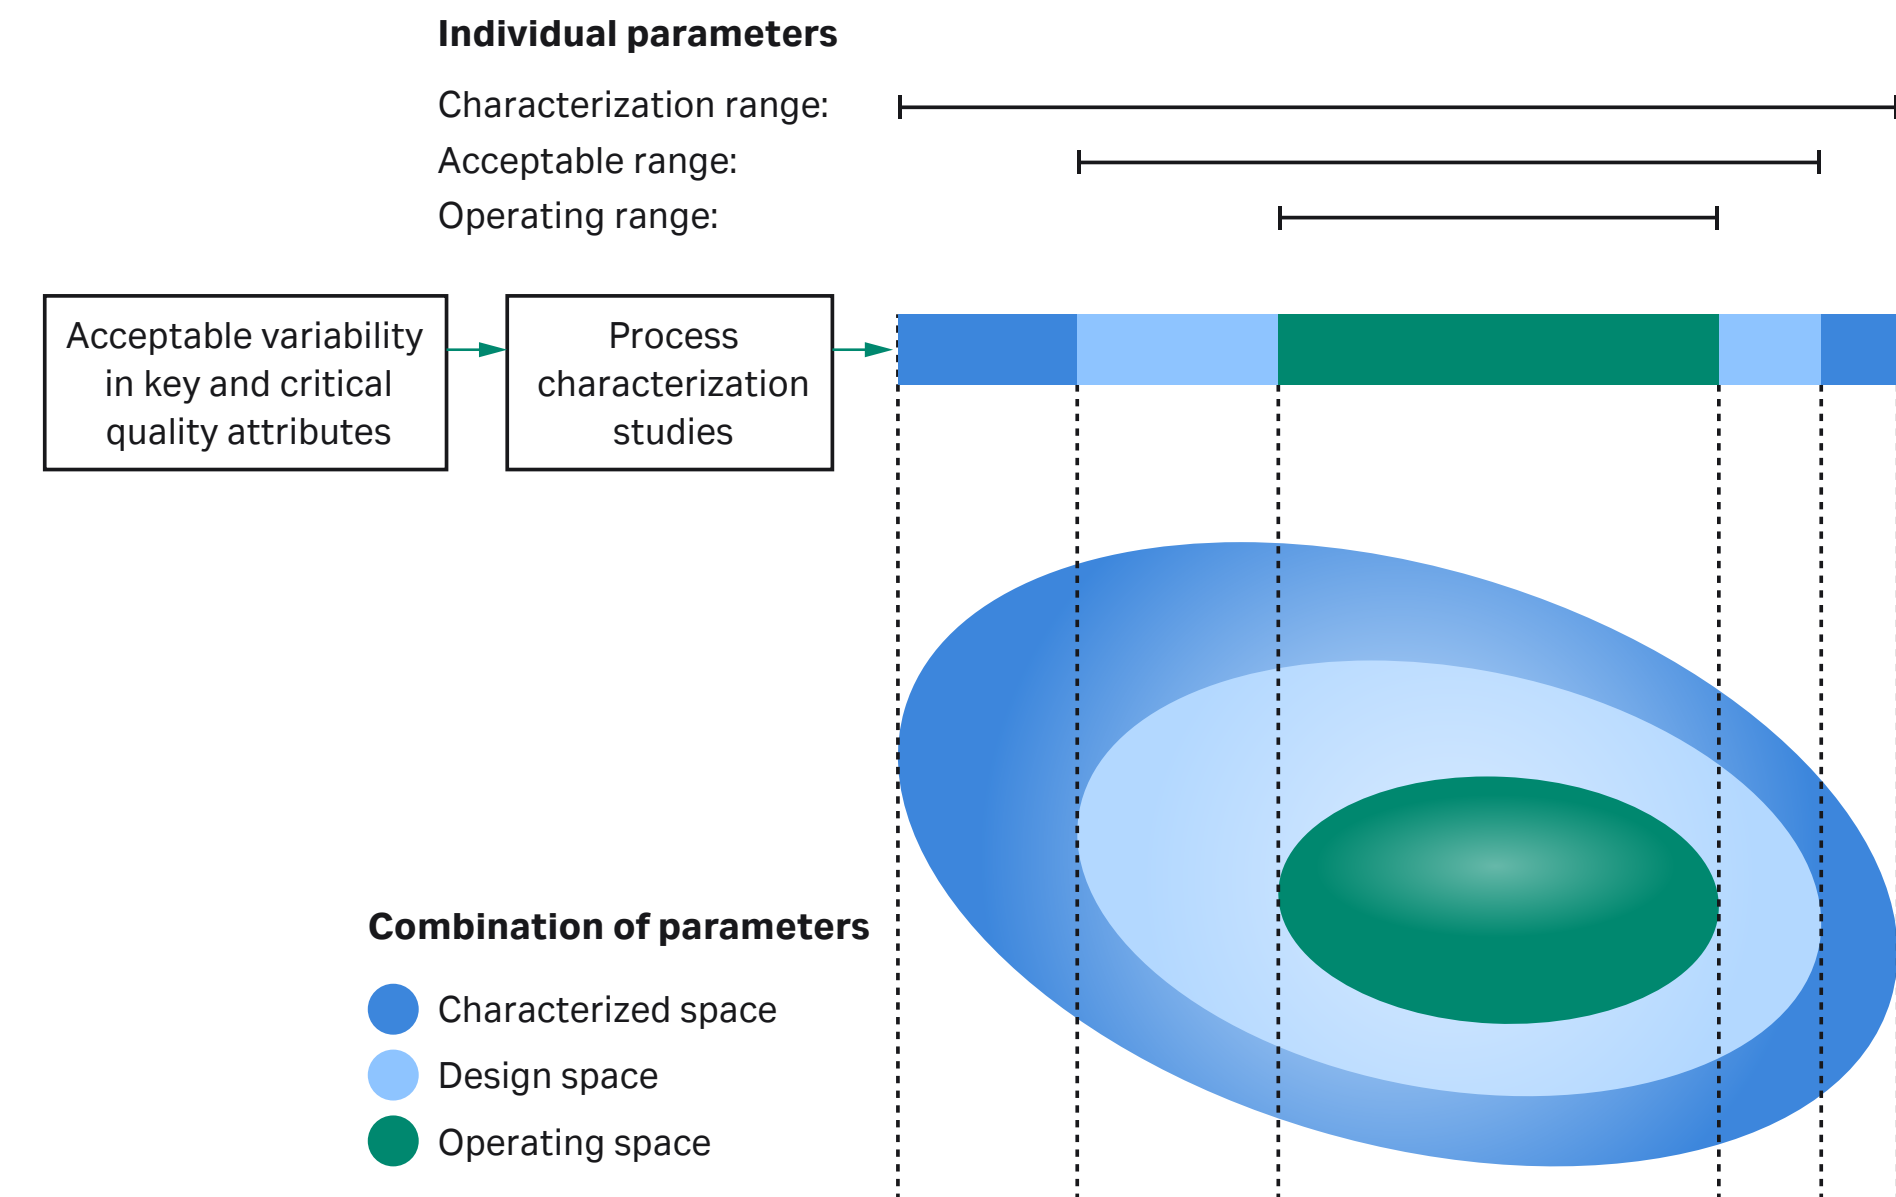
**Individual parameters**

Characterization range:

Acceptable range:

Operating range:

Acceptable variability in key and critical quality attributes

Process characterization studies

**Combination of parameters**

Characterized space

Design space

Operating space